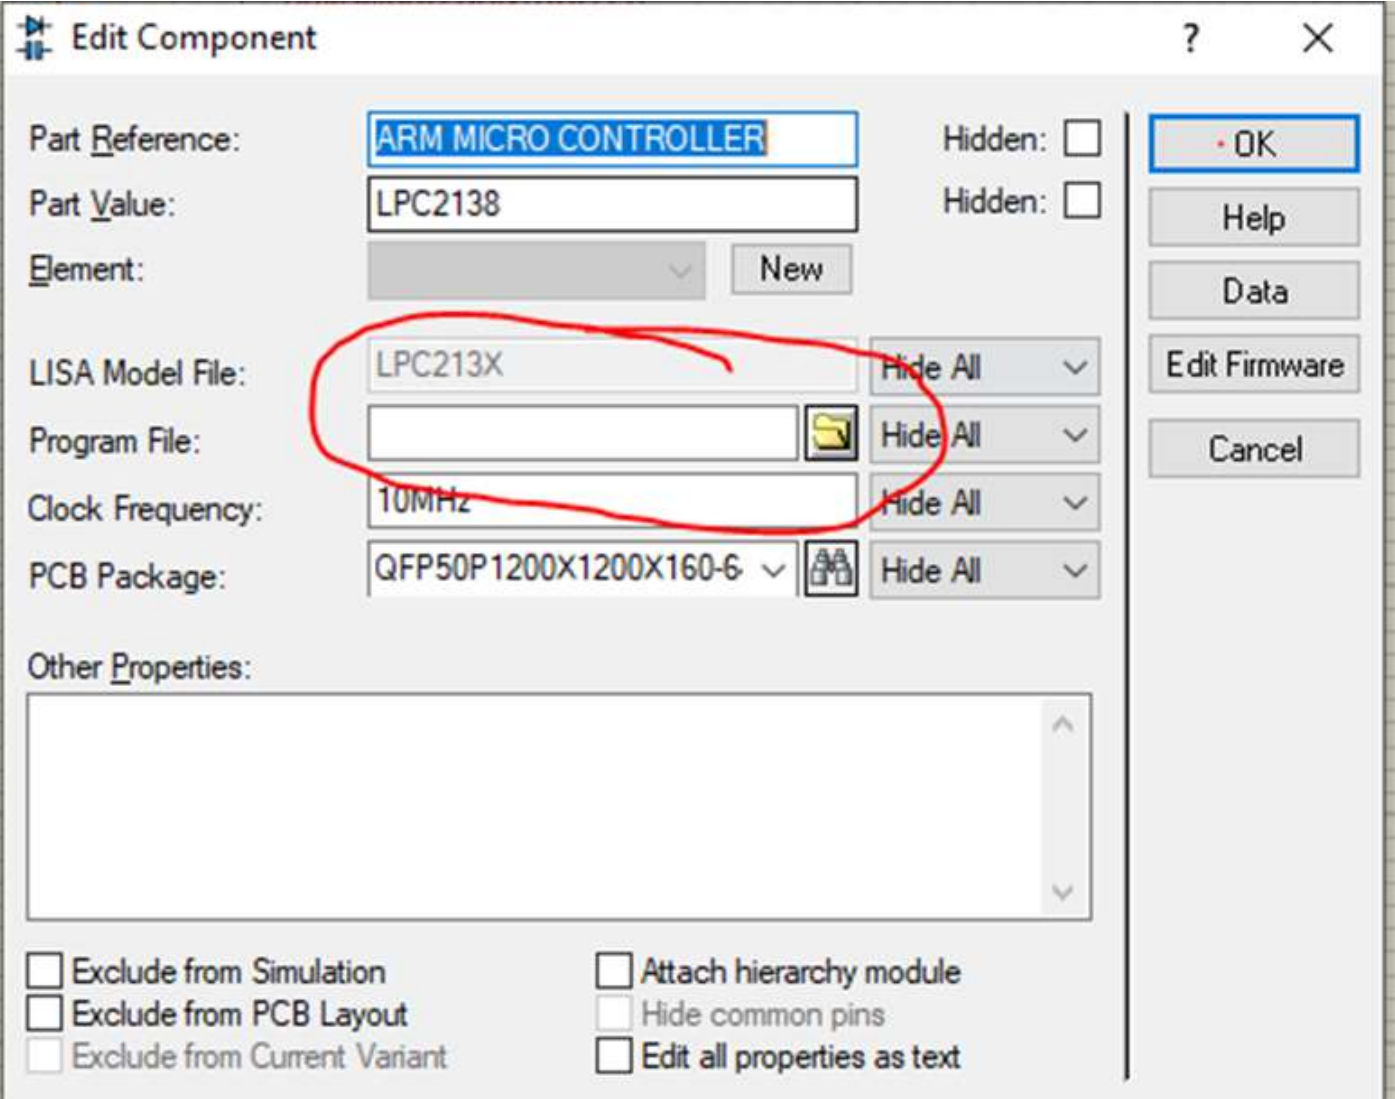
Edit Component ? X

Part Reference: ARM MICRO CONTROLLER Hidden:
Part Value: LPC2138 Hidden:
Element: New

LISA Model File: LPC213X Hide All
Program File: Hide All
Clock Frequency: 10MHz Hide All
PCB Package: QFP50P1200X1200X160-6 Hide All

Other Properties:

Exclude from Simulation
Exclude from PCB Layout
Exclude from Current Variant
Attach hierarchy module
Hide common pins
Edit all properties as text

OK
Help
Data
Edit Firmware
Cancel